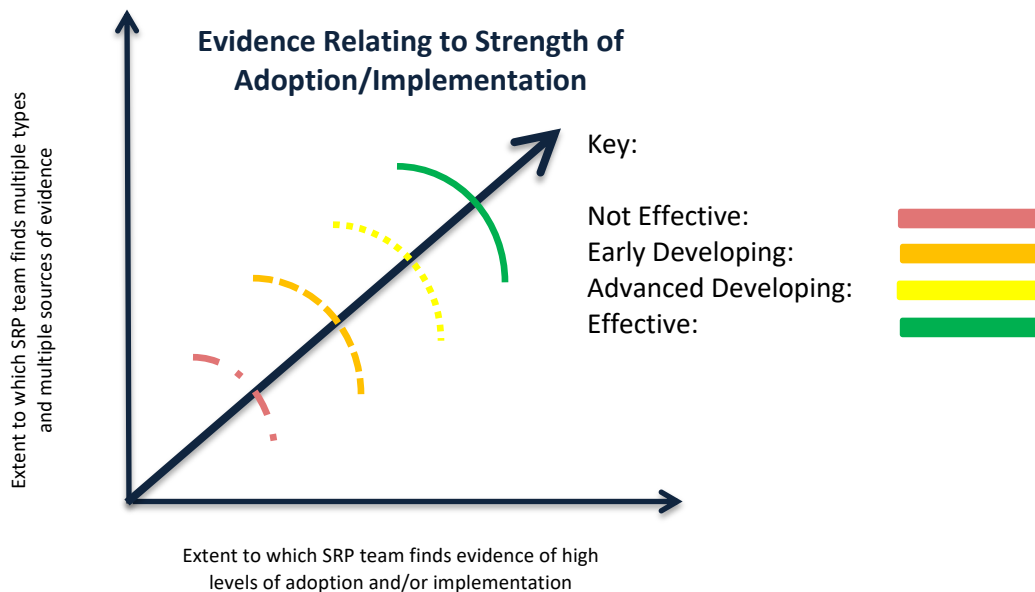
Evidence Relating to Strength of Adoption/Implementation

Extent to which SRP team finds multiple types and multiple sources of evidence

Key:

Not Effective:
Early Developing:
Advanced Developing:
Effective:

Extent to which SRP team finds evidence of high levels of adoption and/or implementation